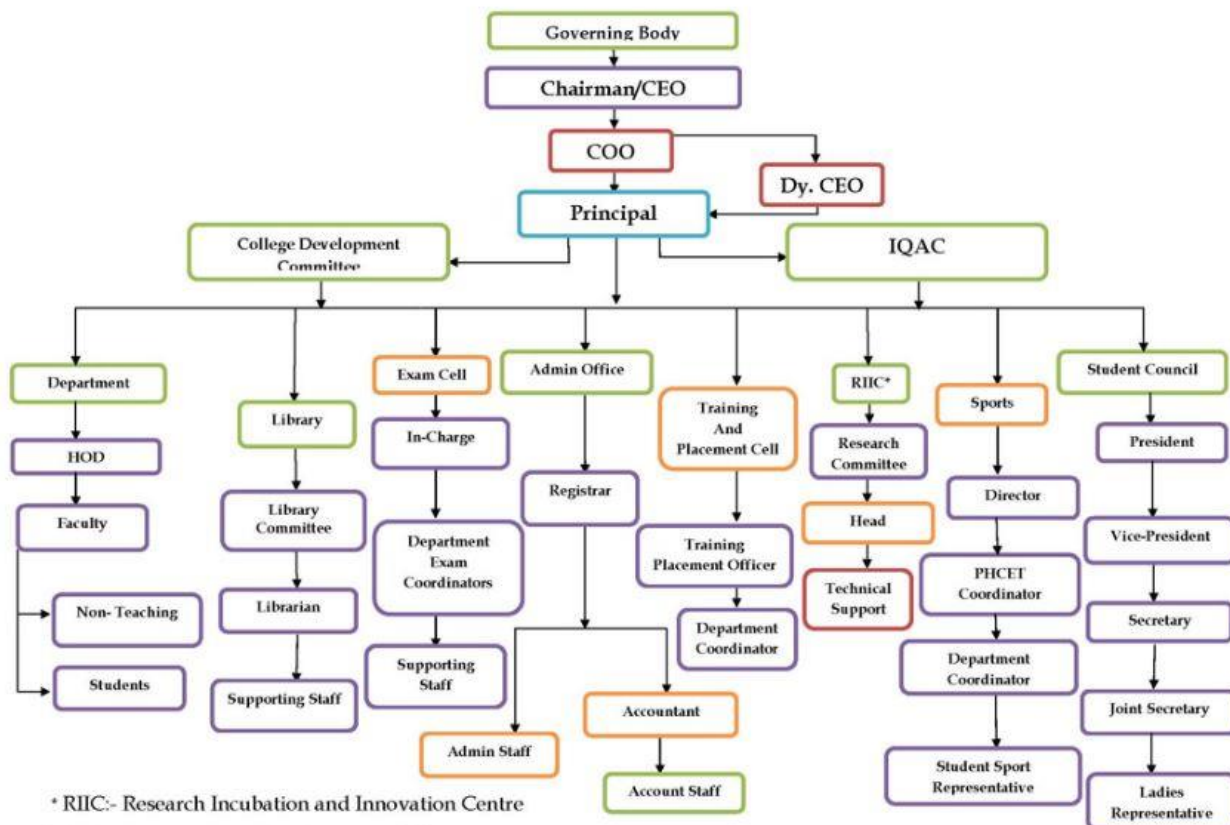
Governing Body

Chairman/CEO

COO

Dy. CEO

Principal

College Development Committee

IQAC

Department

HOD

Faculty

Non- Teaching

Students

Library

Library Committee

Librarian

Supporting Staff

Exam Cell

In-Charge

Department Exam Coordinators

Supporting Staff

Admin Office

Registrar

Admin Staff

Accountant

Account Staff

Training And Placement Cell

Training Placement Officer

Department Coordinator

RIIC*

Research Committee

Head

Technical Support

Sports

Director

PHCET Coordinator

Department Coordinator

Student Sport Representative

Student Council

President

Vice-President

Secretary

Joint Secretary

Ladies Representative

* RIIC:- Research Incubation and Innovation Centre